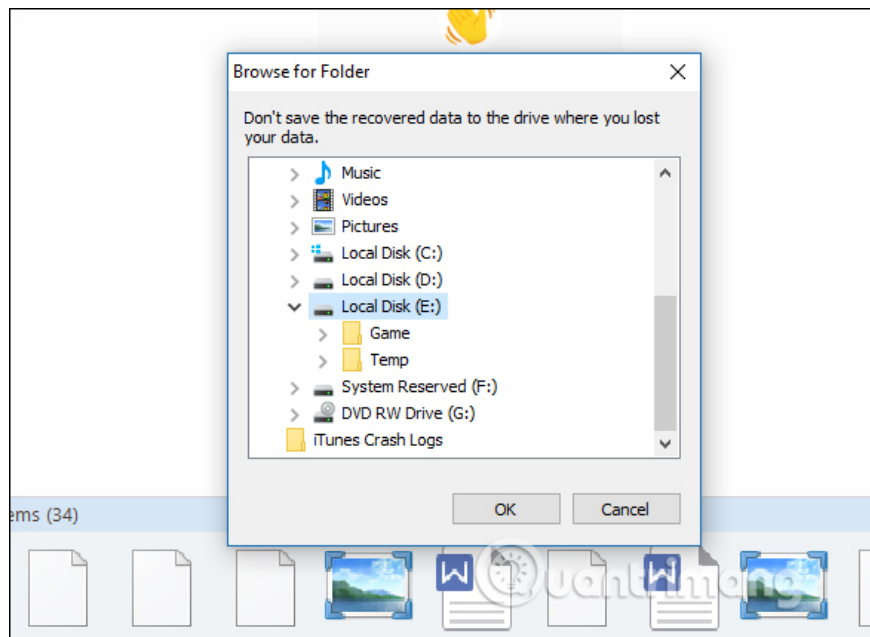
Browse for Folder

Don't save the recovered data to the drive where you lost your data.

Music
Videos
Pictures
Local Disk (C:)
Local Disk (D:)
Local Disk (E:)
Game
Temp
System Reserved (F:)
DVD RW Drive (G:)
iTunes Crash Logs

OK
Cancel

ems (34)

Quantrimang